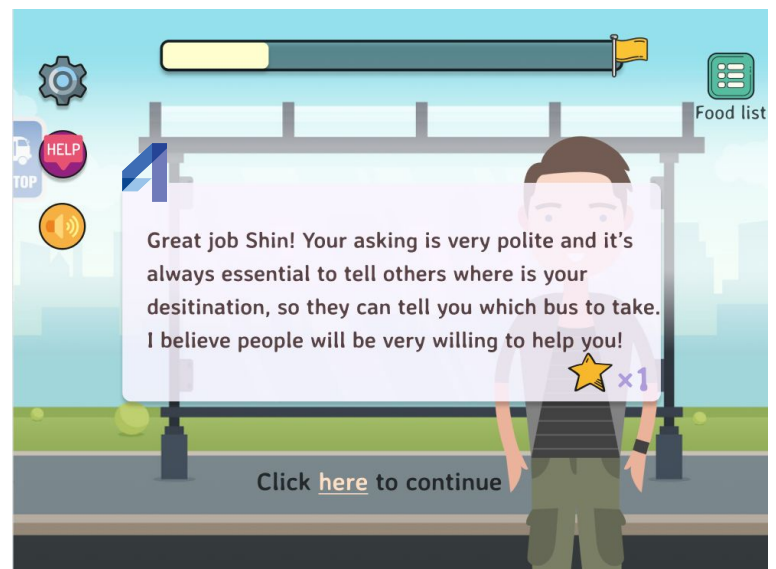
Food list

HELP

TOP

Great job Shin! Your asking is very polite and it's always essential to tell others where is your desitination, so they can tell you which bus to take. I believe people will be very willing to help you!

×1

Click here to continue